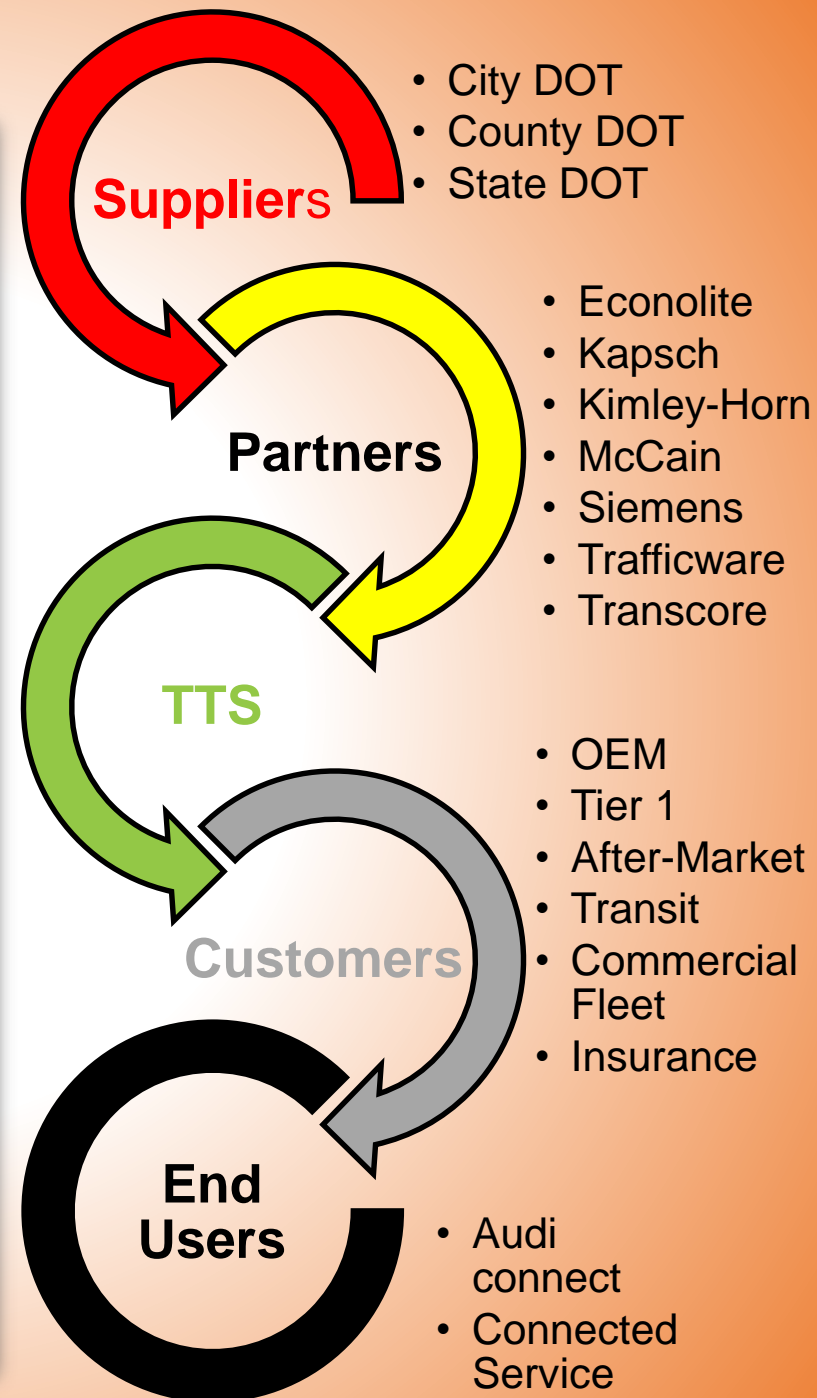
Suppliers

- City DOT
- County DOT
- State DOT

Partners

- Econolite
- Kapsch
- Kimley-Horn
- McCain
- Siemens
- Trafficware
- Transcore

TTS

- OEM
- Tier 1
- After-Market
- Transit
- Commercial Fleet
- Insurance

Customers

End Users

- Audi connect
- Connected Service